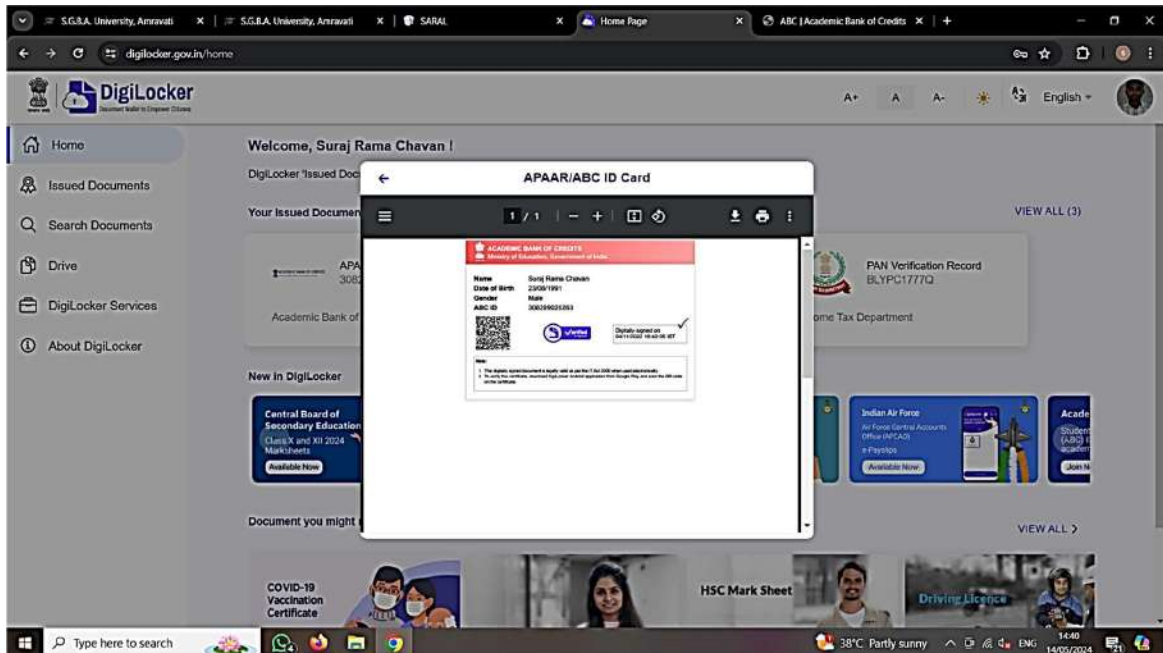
S.G.B.A. University, Amravati × | S.G.B.A. University, Amravati × | SARAL × | Home Page × | ABC | Academic Bank of Credits × | +

digilocker.gov.in/home

DigiLocker

A+ A A- English

Home

Issued Documents

Search Documents

Drive

DigiLocker Services

About DigiLocker

Welcome, Suraj Rama Chavan !

DigiLocker 'Issued Doc

Your Issued Documen

APA
3082

Academic Bank of

VIEW ALL (3)

PAN Verification Record
BLYPC1777Q

ome Tax Department

New in DigiLocker

Central Board of Secondary Education
Class X and XII 2024 Marksheets
Available Now

Indian Air Force
Air Force Central Accounts Office (AFCAO)
e-Payslips
Available Now

Acade
Studen
(ABC)
academ
Join N

Document you might

VIEW ALL >

COVID-19 Vaccination Certificate

HSC Mark Sheet

Driving Licence

APAAR/ABC ID Card

1 / 1 | — +

ACADEMIC BANK OF CREDITS
Ministry of Education, Government of India

Name Suraj Rama Chavan
Date of Birth 23/08/1991
Gender Male
ABC ID 308299025363

Verified

Digitally signed on
04/11/2022 16:43:06 IST

Note:
1. The digitally signed document is legally valid as per the IT Act 2000 when used electronically.
2. To verify this certificate, download DigiLocker Android application from Google Play, and scan the QR code on the certificate.

Type here to search

38°C Partly sunny ENG 14:40 14/05/2024